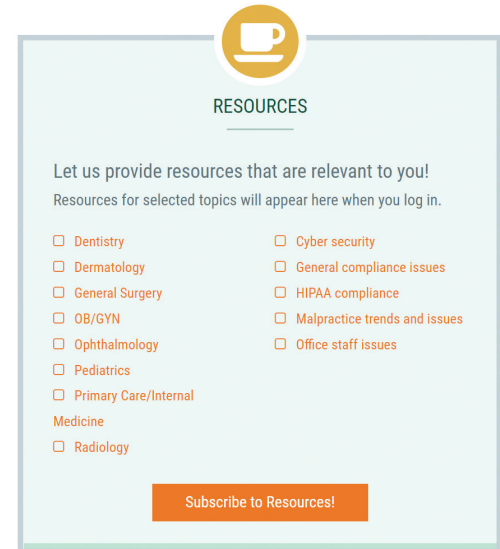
RESOURCES

Let us provide resources that are relevant to you!

Resources for selected topics will appear here when you log in.

Dentistry
Dermatology
General Surgery
OB/GYN
Ophthalmology
Pediatrics
Primary Care/Internal Medicine
Radiology

Cyber security
General compliance issues
HIPAA compliance
Malpractice trends and issues
Office staff issues

Subscribe to Resources!